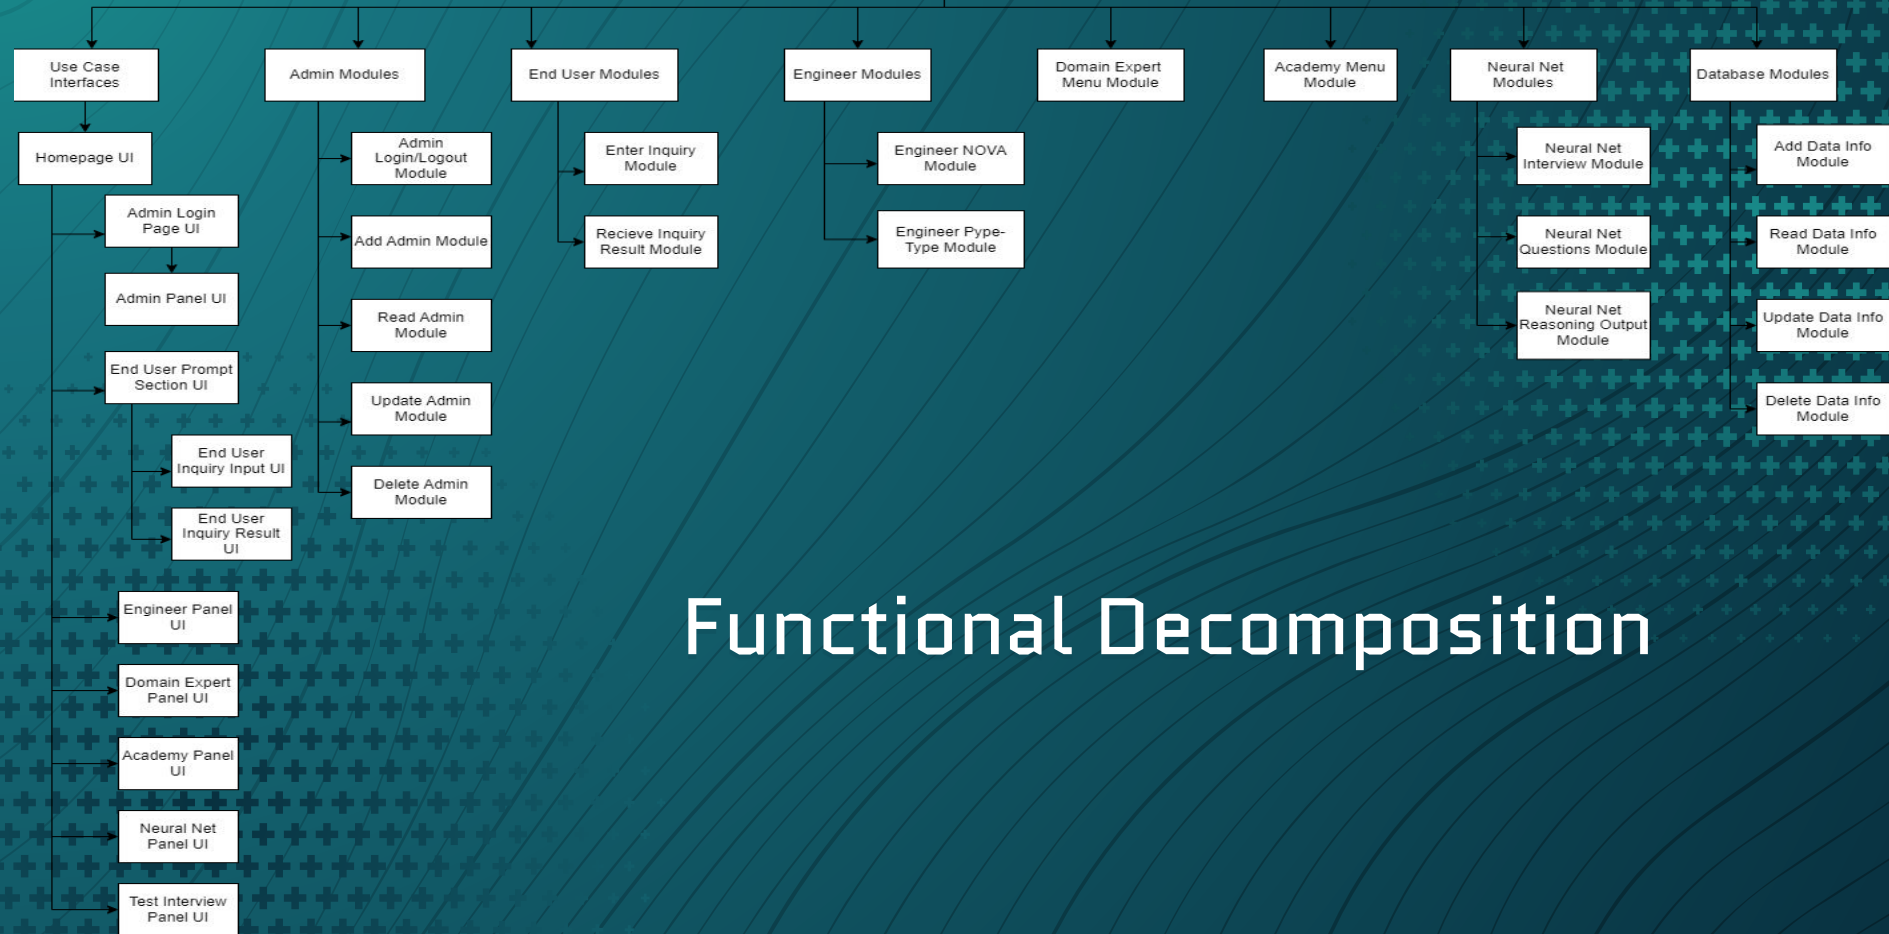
Use Case Interfaces

Homepage UI

Admin Login Page UI

Admin Panel UI

End User Prompt Section UI

End User Inquiry Input UI

End User Inquiry Result UI

Engineer Panel UI

Domain Expert Panel UI

Academy Panel UI

Neural Net Panel UI

Test Interview Panel UI

Admin Modules

Admin Login/Logout Module

Add Admin Module

Read Admin Module

Update Admin Module

Delete Admin Module

End User Modules

Enter Inquiry Module

Recieve Inquiry Result Module

Engineer Modules

Engineer NOVA Module

Engineer Pype-Type Module

Domain Expert Menu Module

Academy Menu Module

Neural Net Modules

Neural Net Interview Module

Neural Net Questions Module

Neural Net Reasoning Output Module

Database Modules

Add Data Info Module

Read Data Info Module

Update Data Info Module

Delete Data Info Module

Functional Decomposition